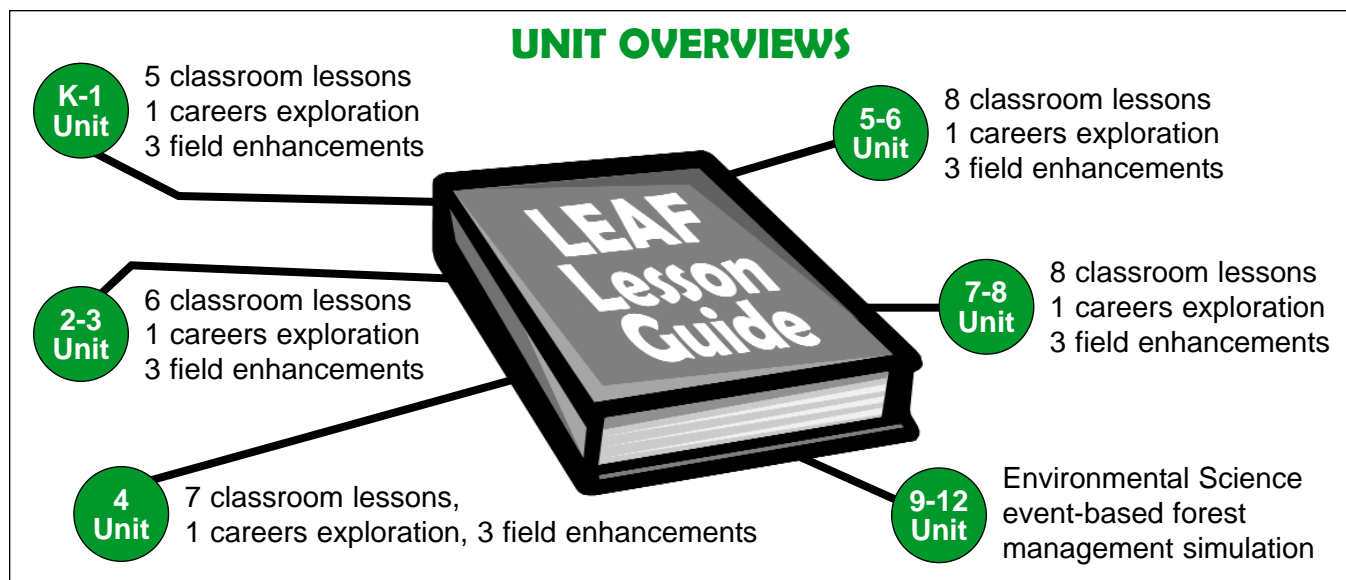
UNIT OVERVIEWS

K-1 Unit
5 classroom lessons
1 careers exploration
3 field enhancements

5-6 Unit
8 classroom lessons
1 careers exploration
3 field enhancements

LEAF Lesson Guide

2-3 Unit
6 classroom lessons
1 careers exploration
3 field enhancements

7-8 Unit
8 classroom lessons
1 careers exploration
3 field enhancements

4 Unit
7 classroom lessons,
1 careers exploration, 3 field enhancements

9-12 Unit
Environmental Science
event-based forest
management simulation